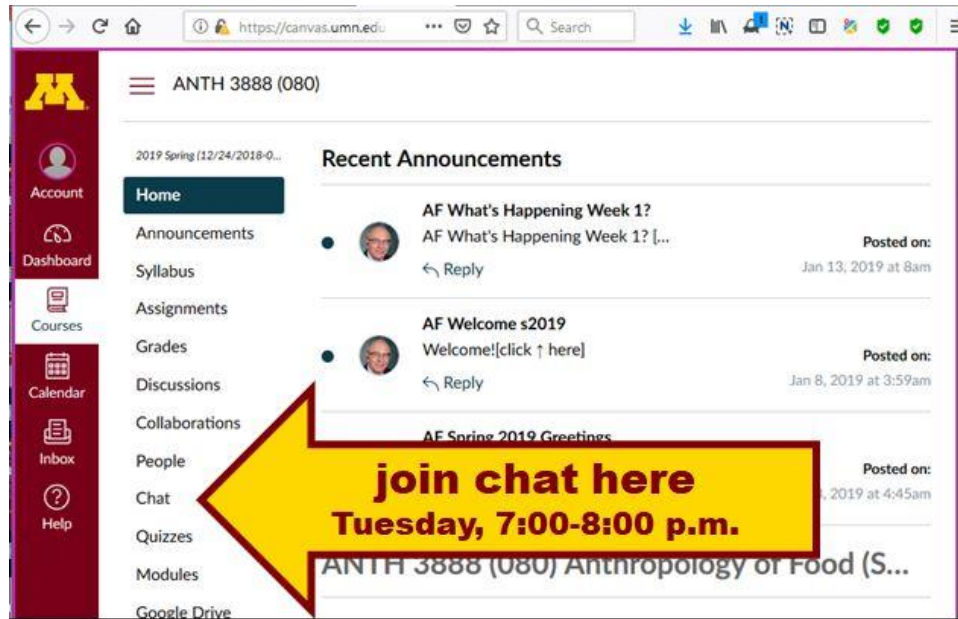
https://canvas.umn.edu ··· Search

M

Account
Dashboard
Courses
Calendar
Inbox
Help

ANTH 3888 (080)

2019 Spring (12/24/2018-0...

Home
Announcements
Syllabus
Assignments
Grades
Discussions
Collaborations
People
Chat
Quizzes
Modules
Google Drive

Recent Announcements

AF What's Happening Week 1?
AF What's Happening Week 1? [...
Reply
Posted on:
Jan 13, 2019 at 8am

AF Welcome s2019
Welcome![click ↑ here]
Reply
Posted on:
Jan 8, 2019 at 3:59am

AF Spring 2019 Greetings
Posted on:
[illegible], 2019 at 4:45am

join chat here
Tuesday, 7:00-8:00 p.m.

ANTH 3888 (080) Anthropology of Food (S...